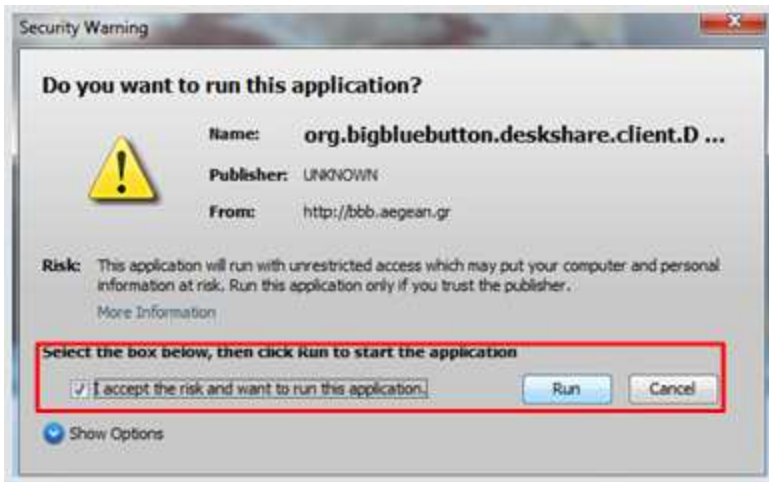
Security Warning

Do you want to run this application?

Name: org.bigbluebutton.deskshare.client.D ...

Publisher: UNKNOWN

From: http://bbb.aegean.gr

Risk: This application will run with unrestricted access which may put your computer and personal information at risk. Run this application only if you trust the publisher.

More Information

Select the box below, then click Run to start the application

I accept the risk and want to run this application.

Run

Cancel

Show Options